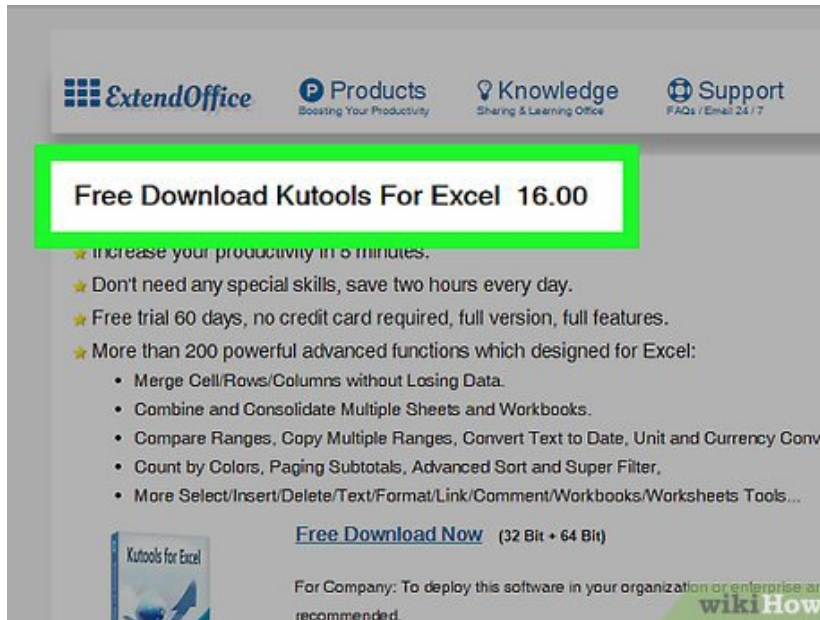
ExtendOffice

Products
Boosting Your Productivity

Knowledge
Sharing & Learning Office

Support
FAQs / Email 24 / 7

Free Download Kutools For Excel 16.00

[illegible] your productivity in 5 minutes.

Don't need any special skills, save two hours every day.

Free trial 60 days, no credit card required, full version, full features.

More than 200 powerful advanced functions which designed for Excel:

- Merge Cell/Rows/Columns without Losing Data.
- Combine and Consolidate Multiple Sheets and Workbooks.
- Compare Ranges, Copy Multiple Ranges, Convert Text to Date, Unit and Currency Conv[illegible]
- Count by Colors, Paging Subtotals, Advanced Sort and Super Filter,
- More Select/Insert/Delete/Text/Format/Link/Comment/Workbooks/Worksheets Tools...

Kutools for Excel

Free Download Now (32 Bit + 64 Bit)

For Company: To deploy this software in your organization or enterprise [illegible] recommended.

wikiHow